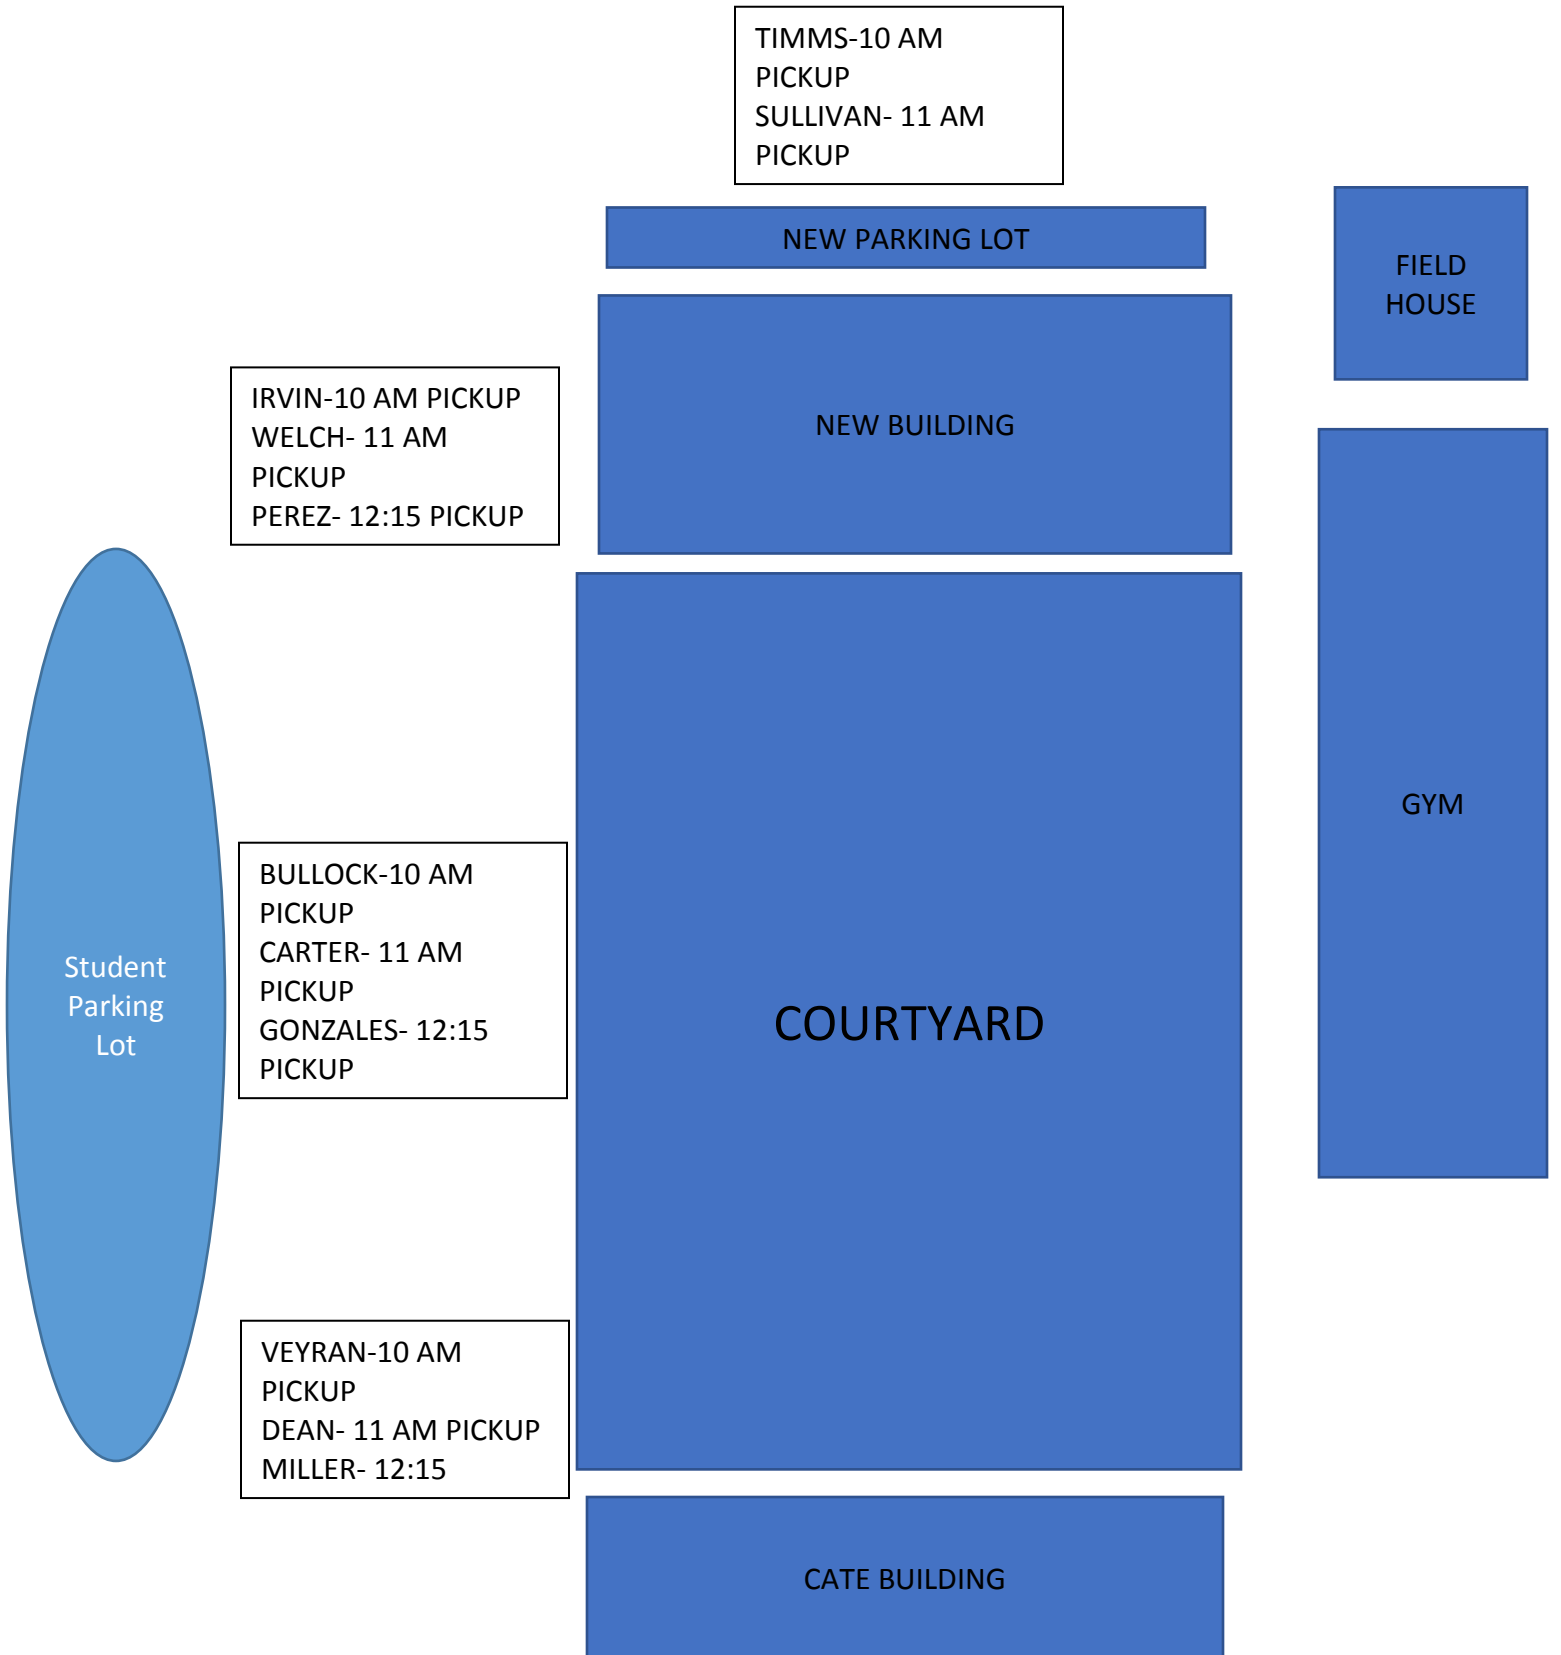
TIMMS-10 AM PICKUP
SULLIVAN- 11 AM PICKUP

NEW PARKING LOT

FIELD HOUSE

IRVIN-10 AM PICKUP
WELCH- 11 AM PICKUP
PEREZ- 12:15 PICKUP

NEW BUILDING

GYM

Student Parking Lot

BULLOCK-10 AM PICKUP
CARTER- 11 AM PICKUP
GONZALES- 12:15 PICKUP

COURTYARD

VEYRAN-10 AM PICKUP
DEAN- 11 AM PICKUP
MILLER- 12:15

CATE BUILDING